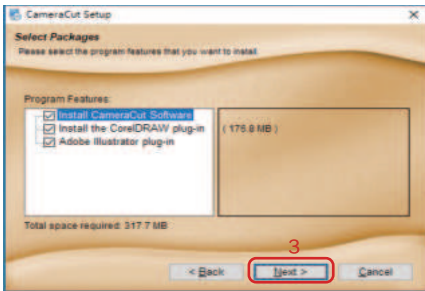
CameraCut Setup

Select Packages
Please select the program features that you want to install.

Program Features:
Install CameraCut Software
Install the CorelDRAW plug-in
Adobe Illustrator plug-in

( 175.8 MB )

Total space required: 317.7 MB

3

< Back
Next >
Cancel